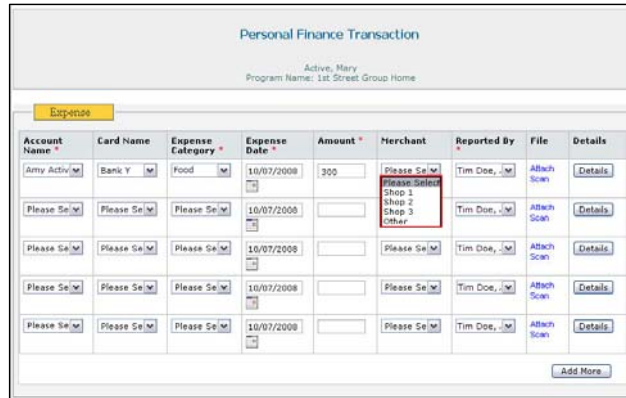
Personal Finance Transaction

Active, Mary
Program Name: 1st Street Group Home

Expense

| Account Name * | Card Name | Expense Category * | Expense Date * | Amount * | Merchant | Reported By * | File | Details |
|---|---|---|---|---|---|---|---|---|
| Amy Activ | Bank Y | Food | 10/07/2008 | 300 | Please Sel; Please Select, Shop 1, Shop 2, Shop 3, Other | Tim Doe, . | Attach Scan | Details |
| Please Se | Please Se | Please Se | 10/07/2008 | | | Tim Doe, . | Attach Scan | Details |
| Please Se | Please Se | Please Se | 10/07/2008 | | Please Se | Tim Doe, . | Attach Scan | Details |
| Please Se | Please Se | Please Se | 10/07/2008 | | Please Se | Tim Doe, . | Attach Scan | Details |
| Please Se | Please Se | Please Se | 10/07/2008 | | Please Se | Tim Doe, . | Attach Scan | Details |

Add More